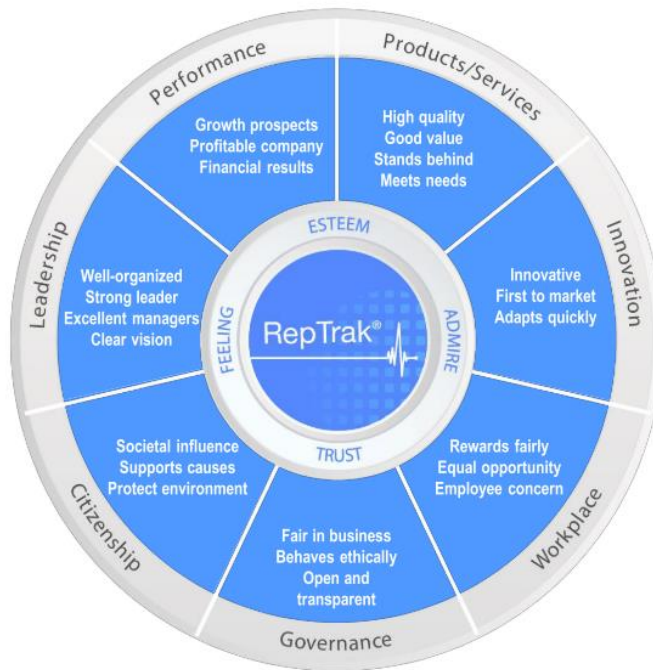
Performance

Growth prospects
Profitable company
Financial results

Products/Services

High quality
Good value
Stands behind
Meets needs

Leadership

Well-organized
Strong leader
Excellent managers
Clear vision

ESTEEM

FEELING

RepTrak®

ADMIRE

TRUST

Innovation

Innovative
First to market
Adapts quickly

Citizenship

Societal influence
Supports causes
Protect environment

Workplace

Rewards fairly
Equal opportunity
Employee concern

Fair in business
Behaves ethically
Open and transparent

Governance